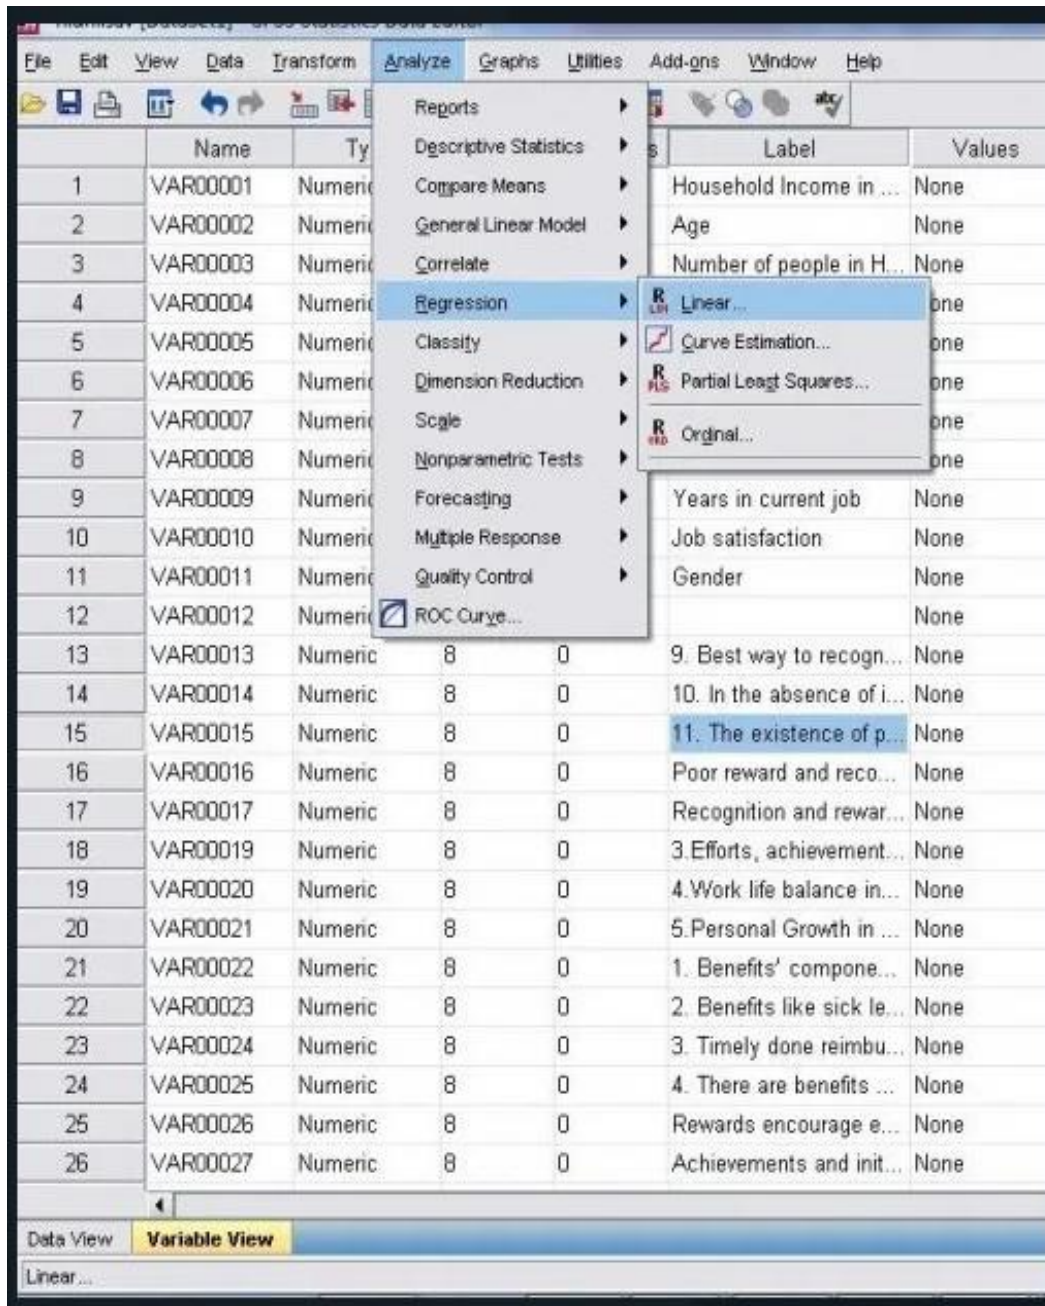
File Edit View Data Transform Analyze Graphs Utilities Add-ons Window Help

Reports
Descriptive Statistics
Compare Means
General Linear Model
Correlate
Regression
Classify
Dimension Reduction
Scale
Nonparametric Tests
Forecasting
Multiple Response
Quality Control
ROC Curve...

Linear...
Curve Estimation...
Partial Least Squares...
Ordinal...

| | Name | Ty | | | Label | Values |
|---|---|---|---|---|---|---|
| 1 | VAR00001 | Numeri | | | Household Income in ... | None |
| 2 | VAR00002 | Numeri | | | Age | None |
| 3 | VAR00003 | Numeri | | | Number of people in H... | None |
| 4 | VAR00004 | Numeri | | | | one |
| 5 | VAR00005 | Numeri | | | | one |
| 6 | VAR00006 | Numeri | | | | one |
| 7 | VAR00007 | Numeri | | | | one |
| 8 | VAR00008 | Numeri | | | | one |
| 9 | VAR00009 | Numeri | | | Years in current job | None |
| 10 | VAR00010 | Numeri | | | Job satisfaction | None |
| 11 | VAR00011 | Numeri | | | Gender | None |
| 12 | VAR00012 | Numeri | | | | None |
| 13 | VAR00013 | Numeric | 8 | 0 | 9. Best way to recogn... | None |
| 14 | VAR00014 | Numeric | 8 | 0 | 10. In the absence of i... | None |
| 15 | VAR00015 | Numeric | 8 | 0 | 11. The existence of p... | None |
| 16 | VAR00016 | Numeric | 8 | 0 | Poor reward and reco... | None |
| 17 | VAR00017 | Numeric | 8 | 0 | Recognition and rewar... | None |
| 18 | VAR00019 | Numeric | 8 | 0 | 3.Efforts, achievement... | None |
| 19 | VAR00020 | Numeric | 8 | 0 | 4.Work life balance in... | None |
| 20 | VAR00021 | Numeric | 8 | 0 | 5.Personal Growth in ... | None |
| 21 | VAR00022 | Numeric | 8 | 0 | 1. Benefits' compone... | None |
| 22 | VAR00023 | Numeric | 8 | 0 | 2. Benefits like sick le... | None |
| 23 | VAR00024 | Numeric | 8 | 0 | 3. Timely done reimbu... | None |
| 24 | VAR00025 | Numeric | 8 | 0 | 4. There are benefits ... | None |
| 25 | VAR00026 | Numeric | 8 | 0 | Rewards encourage e... | None |
| 26 | VAR00027 | Numeric | 8 | 0 | Achievements and init... | None |

Data View Variable View

Linear...